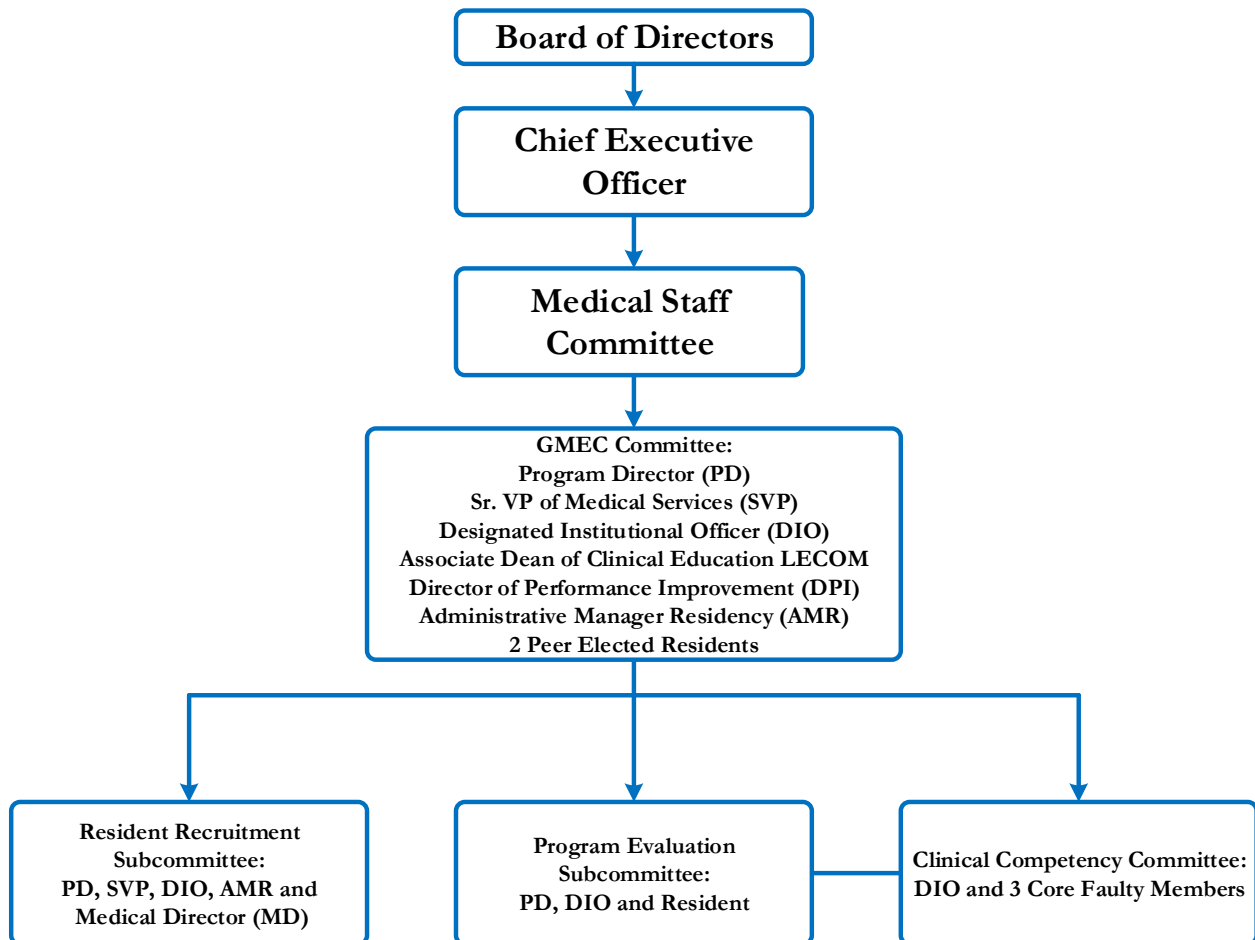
Board of Directors

Chief Executive Officer

Medical Staff Committee

GMEC Committee:
Program Director (PD)
Sr. VP of Medical Services (SVP)
Designated Institutional Officer (DIO)
Associate Dean of Clinical Education LECOM
Director of Performance Improvement (DPI)
Administrative Manager Residency (AMR)
2 Peer Elected Residents

Resident Recruitment Subcommittee:
PD, SVP, DIO, AMR and Medical Director (MD)

Program Evaluation Subcommittee:
PD, DIO and Resident

Clinical Competency Committee:
DIO and 3 Core Faulty Members